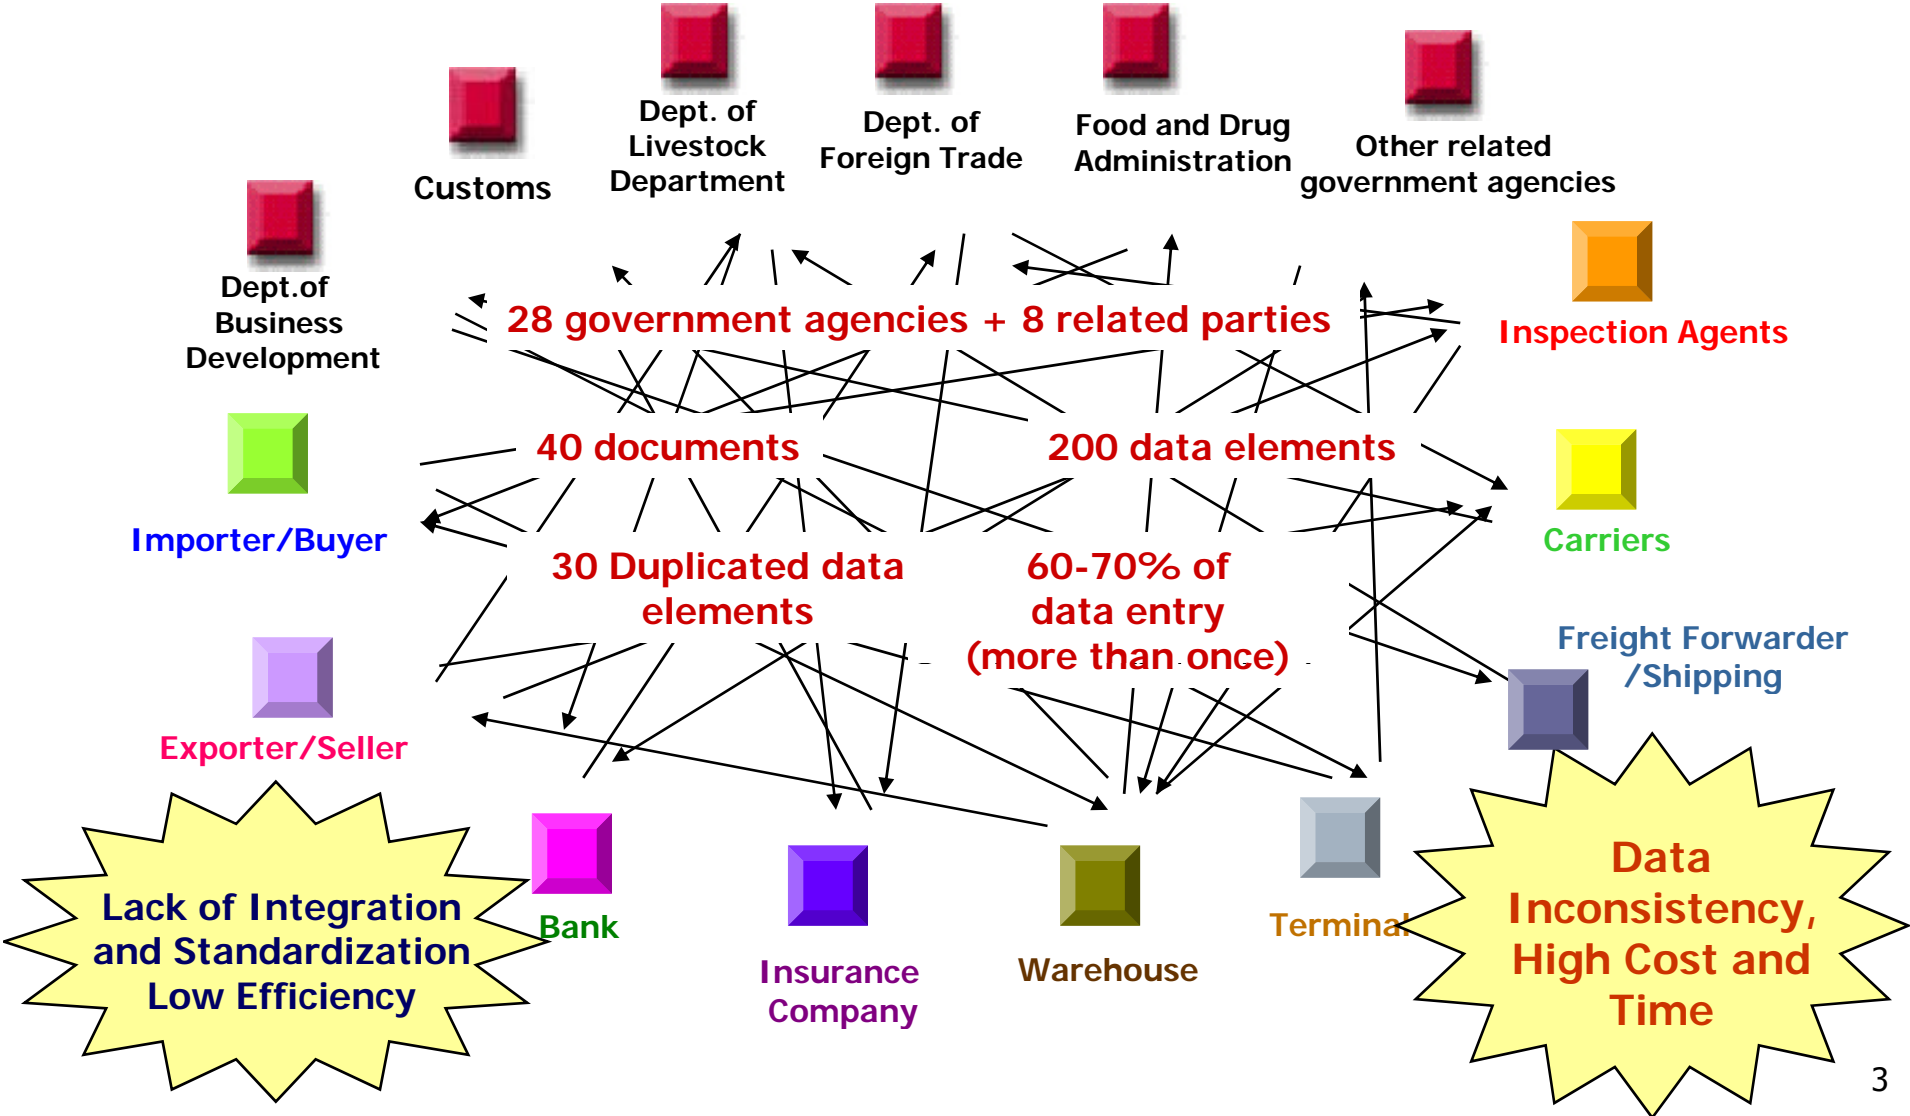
Customs

Dept. of Livestock Department

Dept. of Foreign Trade

Food and Drug Administration

Other related government agencies

Dept.of Business Development

28 government agencies + 8 related parties

Inspection Agents

40 documents

200 data elements

Importer/Buyer

Carriers

30 Duplicated data elements

60-70% of data entry (more than once)

Freight Forwarder /Shipping

Exporter/Seller

Lack of Integration and Standardization Low Efficiency

Bank

Insurance Company

Warehouse

Terminal

Data Inconsistency, High Cost and Time

3